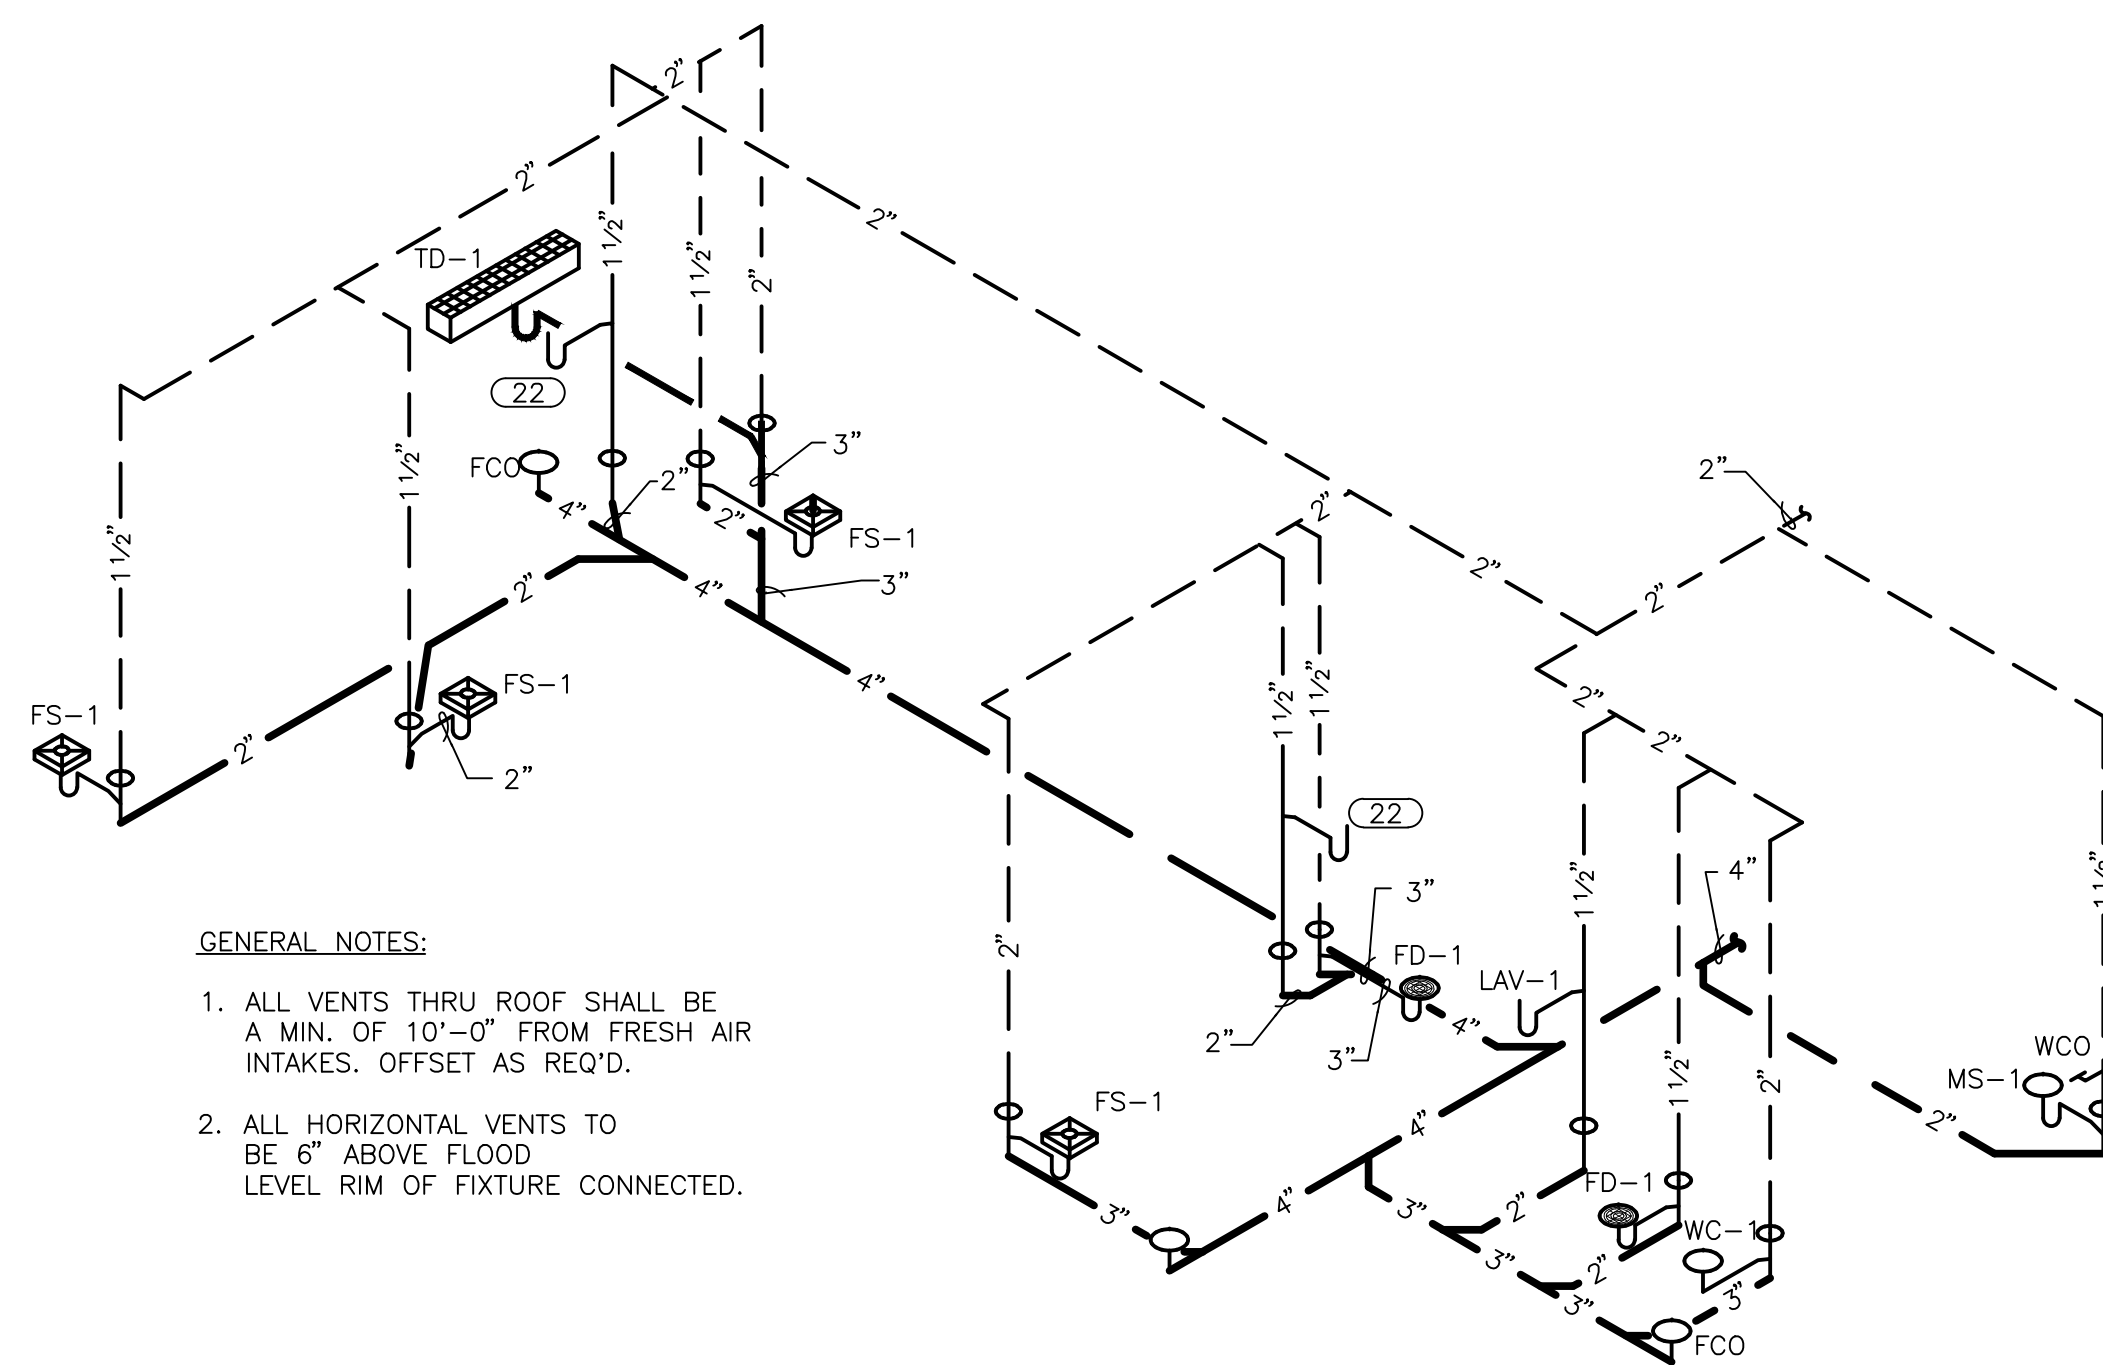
2"
2"
2"
TD-1
1 1/2"
1 1/2"
2"
22
3"
FCO
2"
4"
2"
FS-1
3"
2"
4"
1 1/2"
1 1/2"
FS-1
4"
FS-1
2"
2"
2"
2"
2"
2"
2"
2"
1 1/2"
1 1/2"
22
4"
3"
FD-1
LAV-1
1 1/2"
2"
2"
4"
3"
1 1/2"
2"
WCO
MS-1
2"
FS-1
4"
4"
3"
3"
2"
FD-1
WC-1
3"
2"
3"
3"
FCO
1 1/2"

GENERAL NOTES:

1. ALL VENTS THRU ROOF SHALL BE A MIN. OF 10'-0" FROM FRESH AIR INTAKES. OFFSET AS REQ'D.

2. ALL HORIZONTAL VENTS TO BE 6" ABOVE FLOOD LEVEL RIM OF FIXTURE CONNECTED.